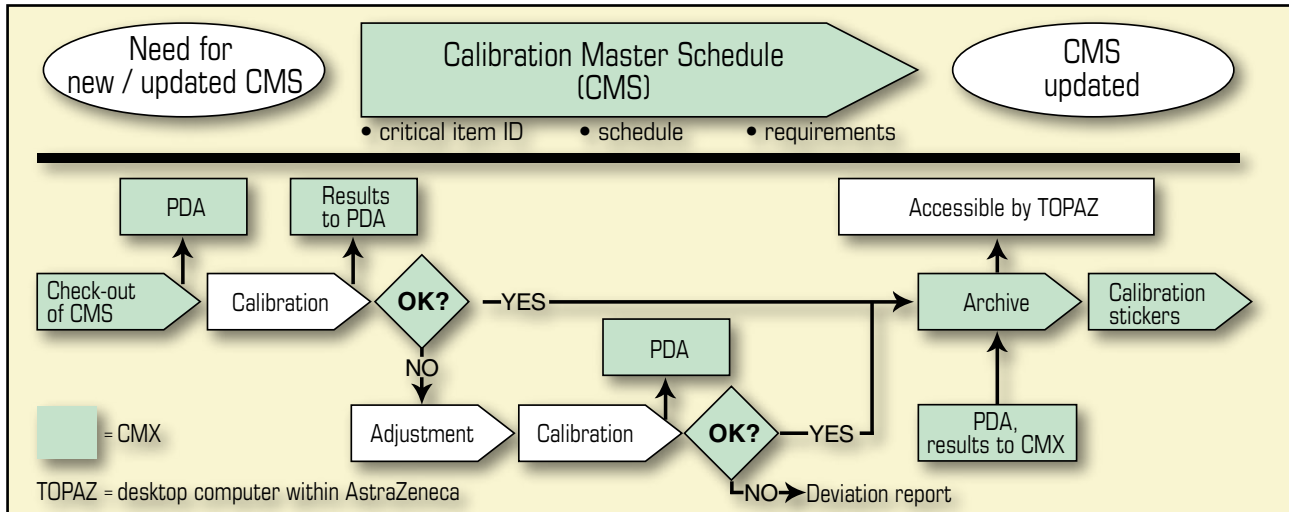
Need for new / updated CMS

Calibration Master Schedule (CMS)

CMS updated

• critical item ID • schedule • requirements

PDA

Results to PDA

Accessible by TOPAZ

Check-out of CMS

Calibration

OK?

YES

Archive

Calibration stickers

NO

PDA

= CMX

Adjustment

Calibration

OK?

YES

PDA, results to CMX

TOPAZ = desktop computer within AstraZeneca

NO

Deviation report